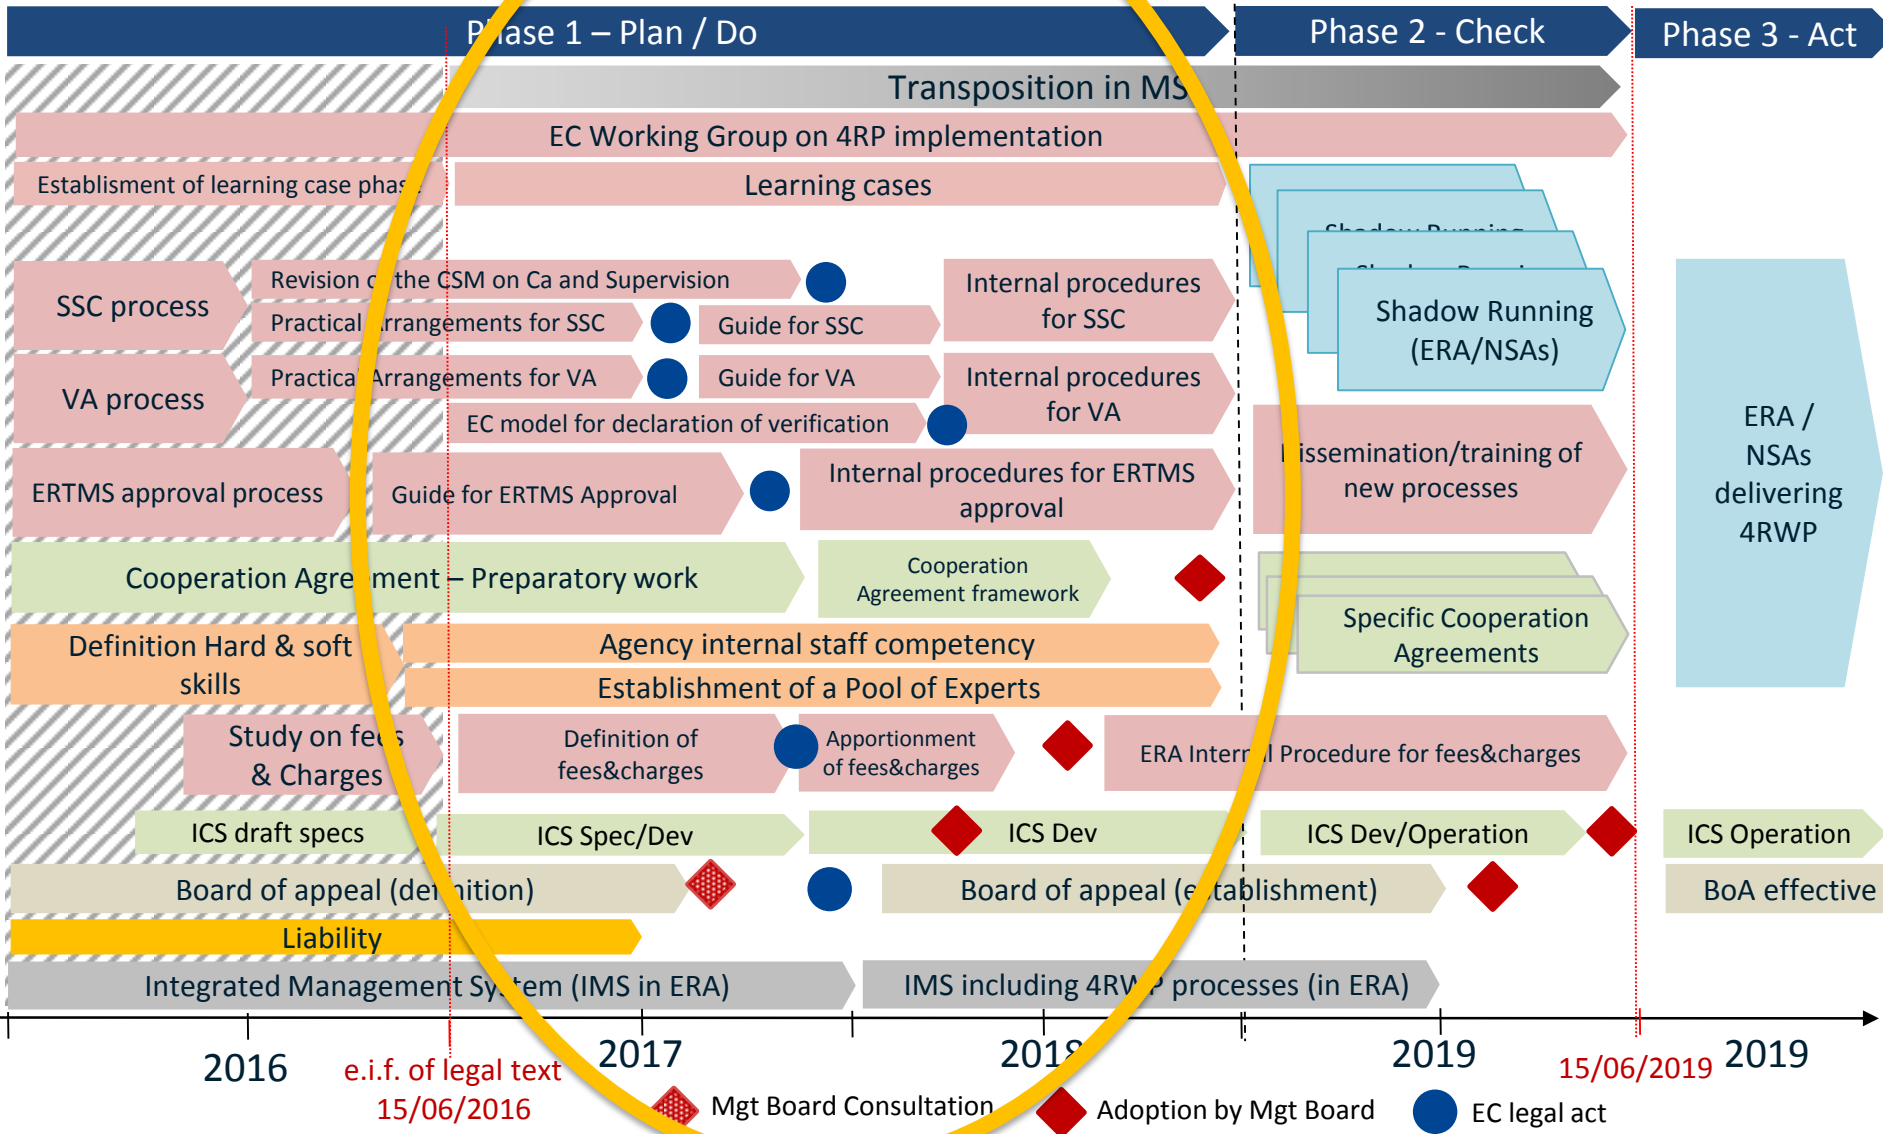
P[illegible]ase 1 – Plan / Do

Phase 2 - Check

Phase 3 - Act

Transposition in MS

EC Working Group on 4RP implementation

Establishment of learning case phas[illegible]

Learning cases

Shadow Running (ERA/NSAs)

SSC process

Revision o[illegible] the CSM on Ca and Supervision

Practical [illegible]rrangements for SSC

Guide for SSC

Internal procedures for SSC

VA process

Practica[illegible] Arrangements for VA

Guide for VA

Internal procedures for VA

EC model for declaration of verification

ERA / NSAs delivering 4RWP

ERTMS approval process

Guide for ERTMS Approval

Internal procedures for ERTMS approval

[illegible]issemination/training of new processes

Cooperation Agre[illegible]ment – Preparatory work

Cooperation Agreement framework

Specific Cooperation Agreements

Definition Hard & soft skills

Agency internal staff competency

Establishment of a Pool of Experts

Study on fe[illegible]s & Charges

Definition of fees&charges

Apportionment of fees&charges

ERA Inter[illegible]l Procedure for fees&charges

ICS draft specs

ICS Spec/Dev

ICS Dev

ICS Dev/Operation

ICS Operation

Board of appeal (de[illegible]nition)

Board of appeal (e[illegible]tablishment)

BoA effective

Liability

Integrated Management Sy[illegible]tem (IMS in ERA)

IMS including 4RW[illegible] processes (in ERA)

2016

e.i.f. of legal text 15/06/2016

2017

2018

2019

15/06/2019

2019

Mgt Board Consultation

Adoption by Mgt Board

EC legal act